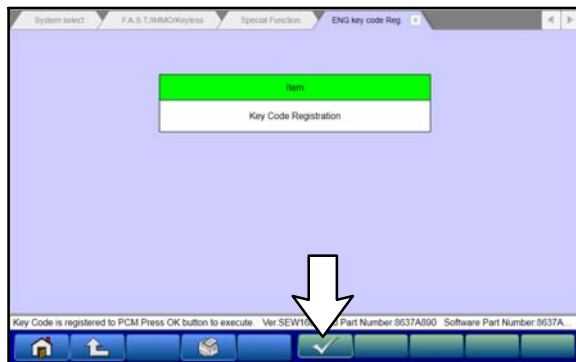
System select | F.A.S.T./IMMO/Keyless | Special Function | ENG key code Reg.

| Item |
|---|
| Key Code Registration |

Key Code is registered to PCM Press OK button to execute Ver.SEW16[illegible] Part Number 8637A890 Software Part Number 8637A